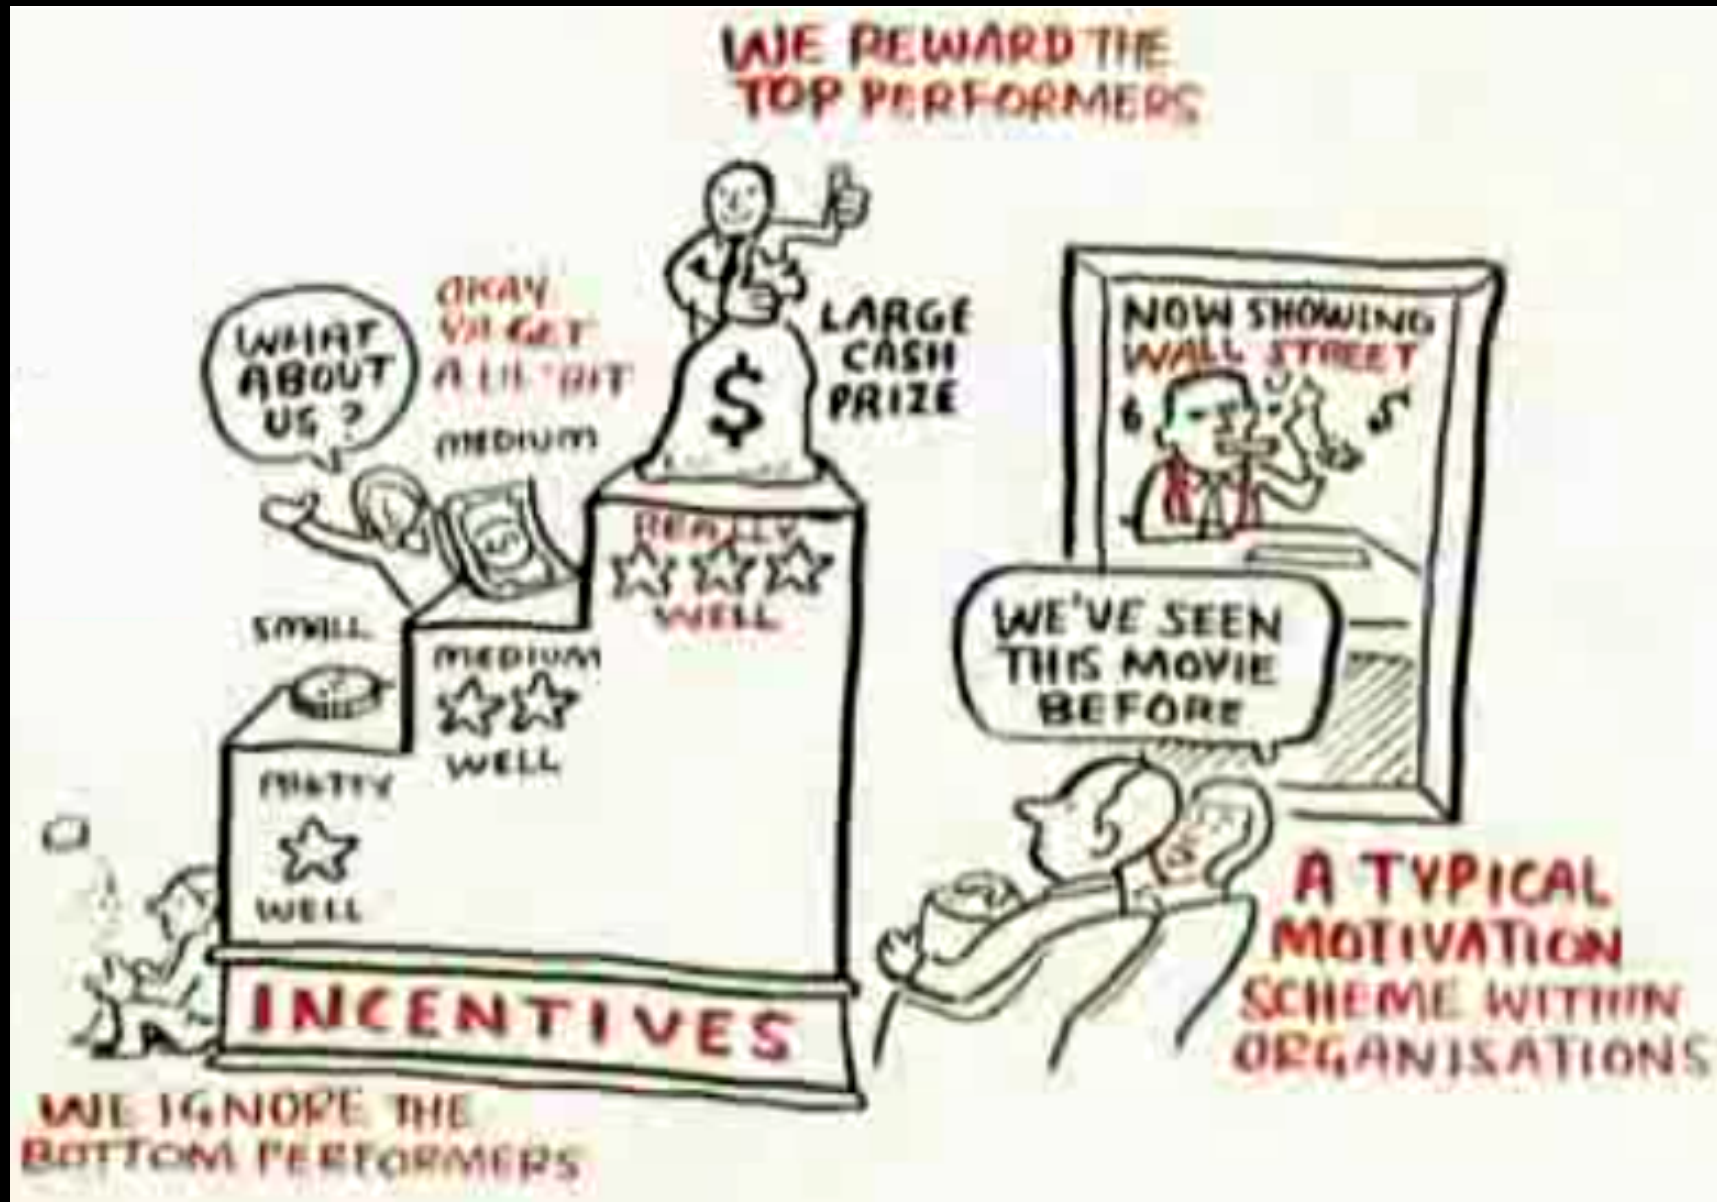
WE REWARD THE TOP PERFORMERS

WHAT ABOUT US?

OKAY YA GET A LIL' BIT

MEDIUM

$

LARGE CASH PRIZE

REALLY ☆☆☆ WELL

SMALL

MEDIUM ☆☆ WELL

PRETTY ☆ WELL

INCENTIVES

NOW SHOWING WALL STREET

$ $

WE'VE SEEN THIS MOVIE BEFORE

A TYPICAL MOTIVATION SCHEME WITHIN ORGANISATIONS

WE IGNORE THE BOTTOM PERFORMERS